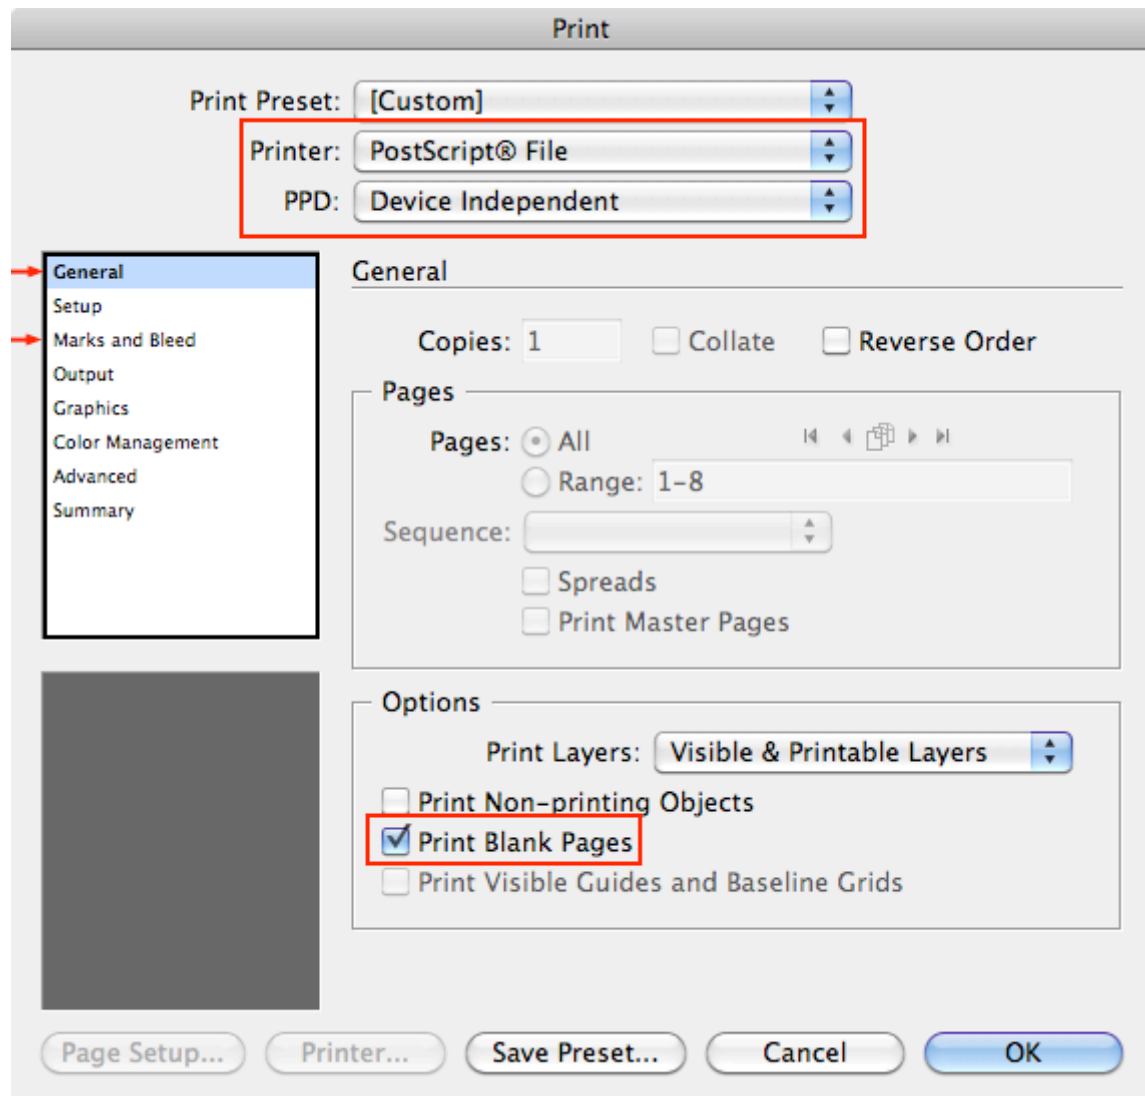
Print

Print Preset: [Custom]

Printer: PostScript® File

PPD: Device Independent

General
Setup
Marks and Bleed
Output
Graphics
Color Management
Advanced
Summary

General

Copies: 1 Collate Reverse Order

Pages

Pages: All

Range: 1-8

Sequence:

Spreads

Print Master Pages

Options

Print Layers: Visible & Printable Layers

Print Non-printing Objects

Print Blank Pages

Print Visible Guides and Baseline Grids

Page Setup... Printer... Save Preset... Cancel OK